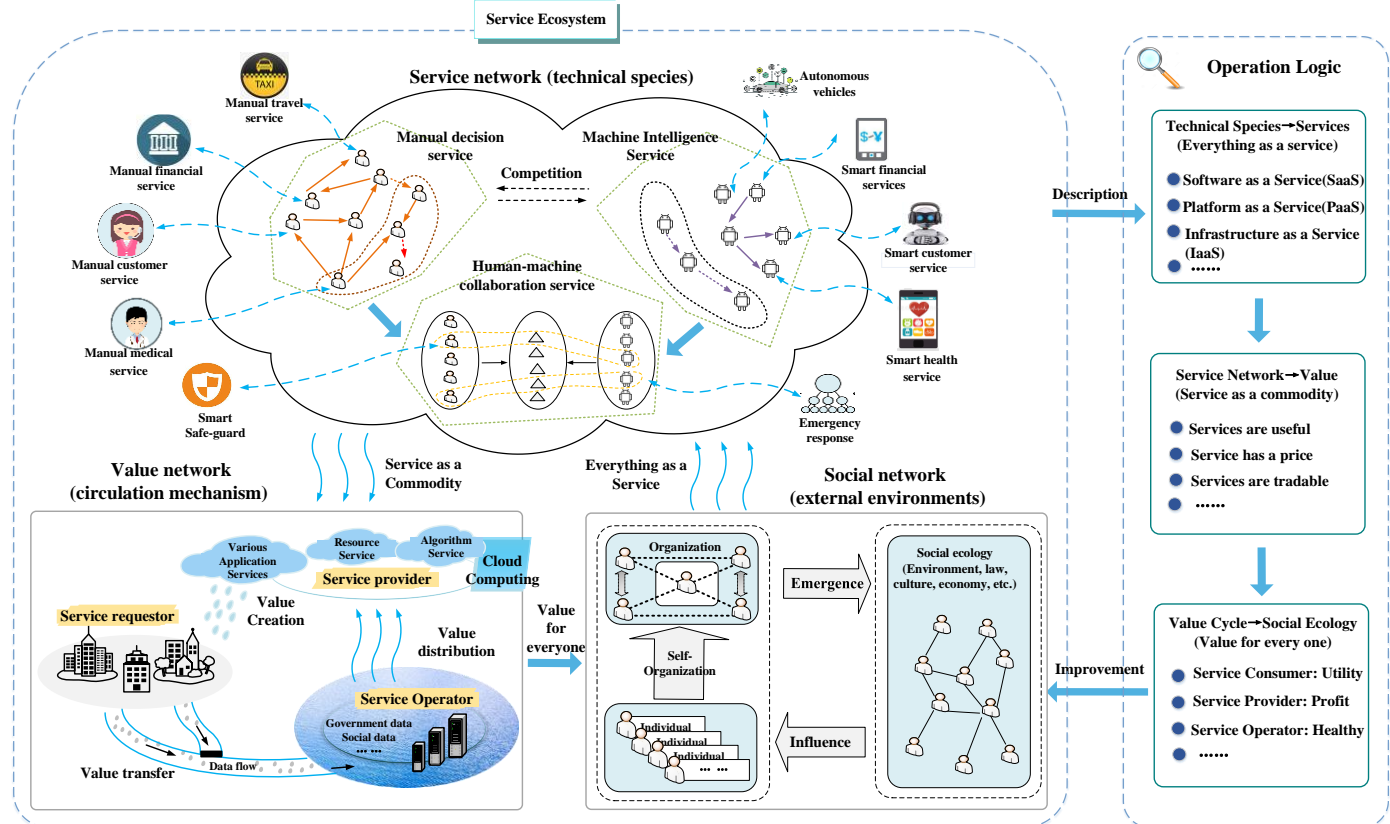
Service Ecosystem

Service network (technical species)

Manual travel service

Manual financial service

Manual customer service

Manual medical service

Smart Safe-guard

Manual decision service

Competition

Machine Intelligence Service

Human-machine collaboration service

Autonomous vehicles

Smart financial services

Smart customer service

Smart health service

Emergency response

Value network (circulation mechanism)

Service as a Commodity

Everything as a Service

Social network (external environments)

Various Application Services

Resource Service

Algorithm Service

Cloud Computing

Service provider

Service requestor

Value Creation

Value distribution

Service Operator

Government data
Social data
... ...

Data flow

Value transfer

Value for everyone

Organization

Self-Organization

Individual
Individual
Individual
... ...

Emergence

Influence

Social ecology (Environment, law, culture, economy, etc.)

Operation Logic

Description

Technical Species→Services (Everything as a service)
Software as a Service(SaaS)
Platform as a Service(PaaS)
Infrastructure as a Service (IaaS)
......

Service Network→Value (Service as a commodity)
Services are useful
Service has a price
Services are tradable
......

Value Cycle→Social Ecology (Value for every one)
Service Consumer: Utility
Service Provider: Profit
Service Operator: Healthy
......

Improvement